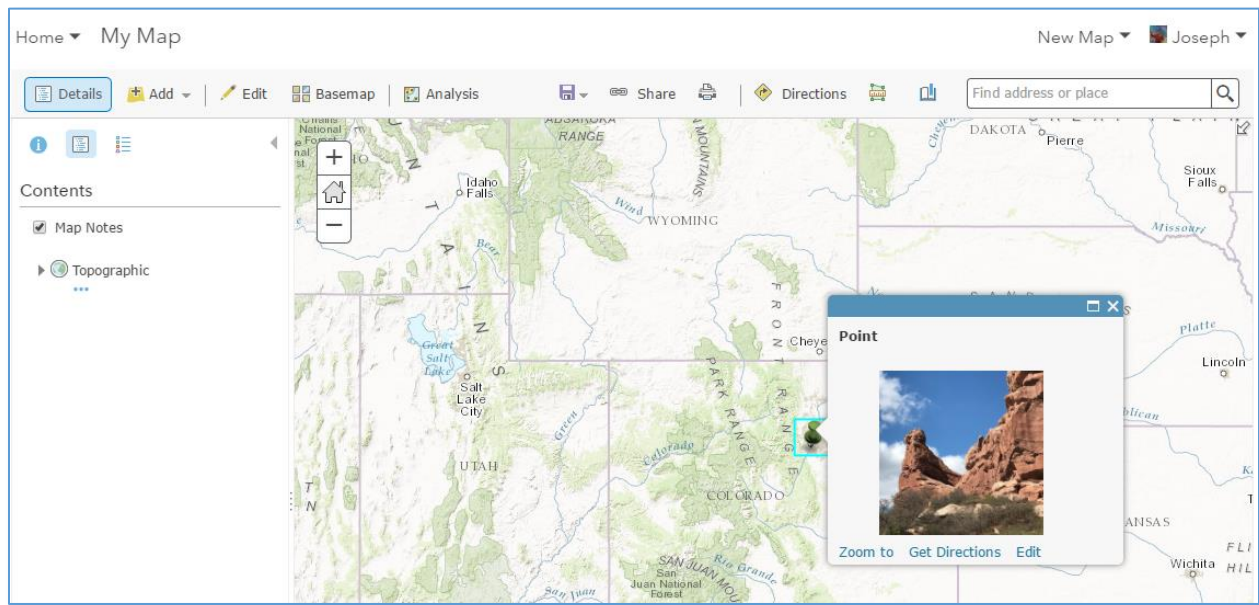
Home ▾ My Map

New Map ▾ Joseph ▾

Details Add ▾ Edit Basemap Analysis Share Directions

Find address or place

Contents

Map Notes

Topographic

Idaho Falls

WYOMING

DAKOTA Pierre

Sioux Falls

Missouri

Great Salt Lake

Salt Lake City

UTAH

Cheye

PARK RANGE

FRONT RANGE

COLORADO

Colorado

Green

Bear

Wind

Platte

Lincoln

ANSAS

Wichita

SAN JUAN MOU

San Juan National Forest

Rio Grande

Point

Zoom to Get Directions Edit